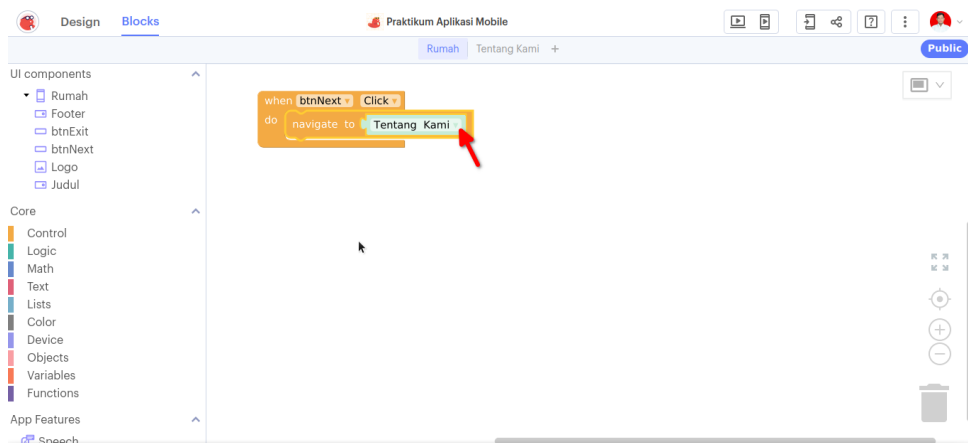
Design Blocks

Praktikum Aplikasi Mobile

Rumah Tentang Kami +

Public

UI components
Rumah
Footer
btnExit
btnNext
Logo
Judul

Core
Control
Logic
Math
Text
Lists
Color
Device
Objects
Variables
Functions

App Features
Speech

when btnNext Click
do navigate to Tentang Kami